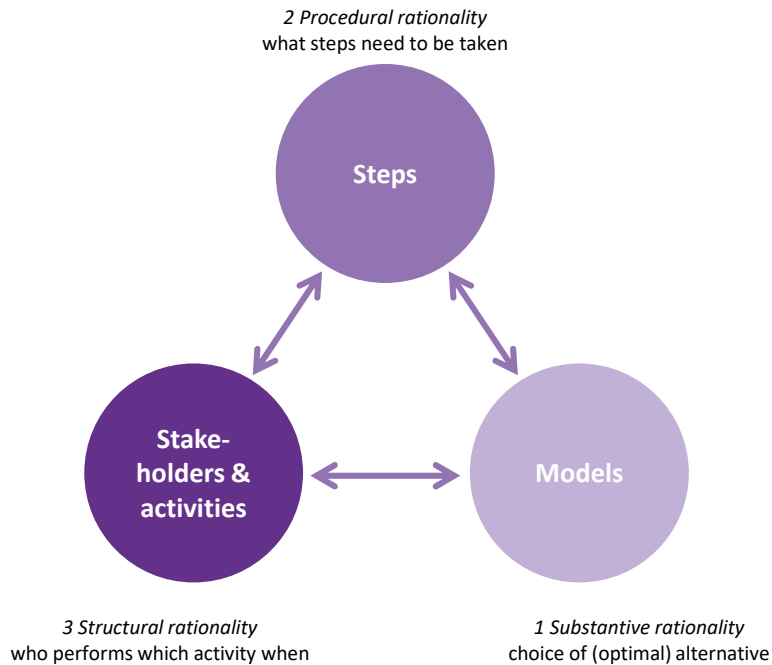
*2 Procedural rationality*
what steps need to be taken

Steps

Stake-holders & activities

Models

*3 Structural rationality*
who performs which activity when

*1 Substantive rationality*
choice of (optimal) alternative